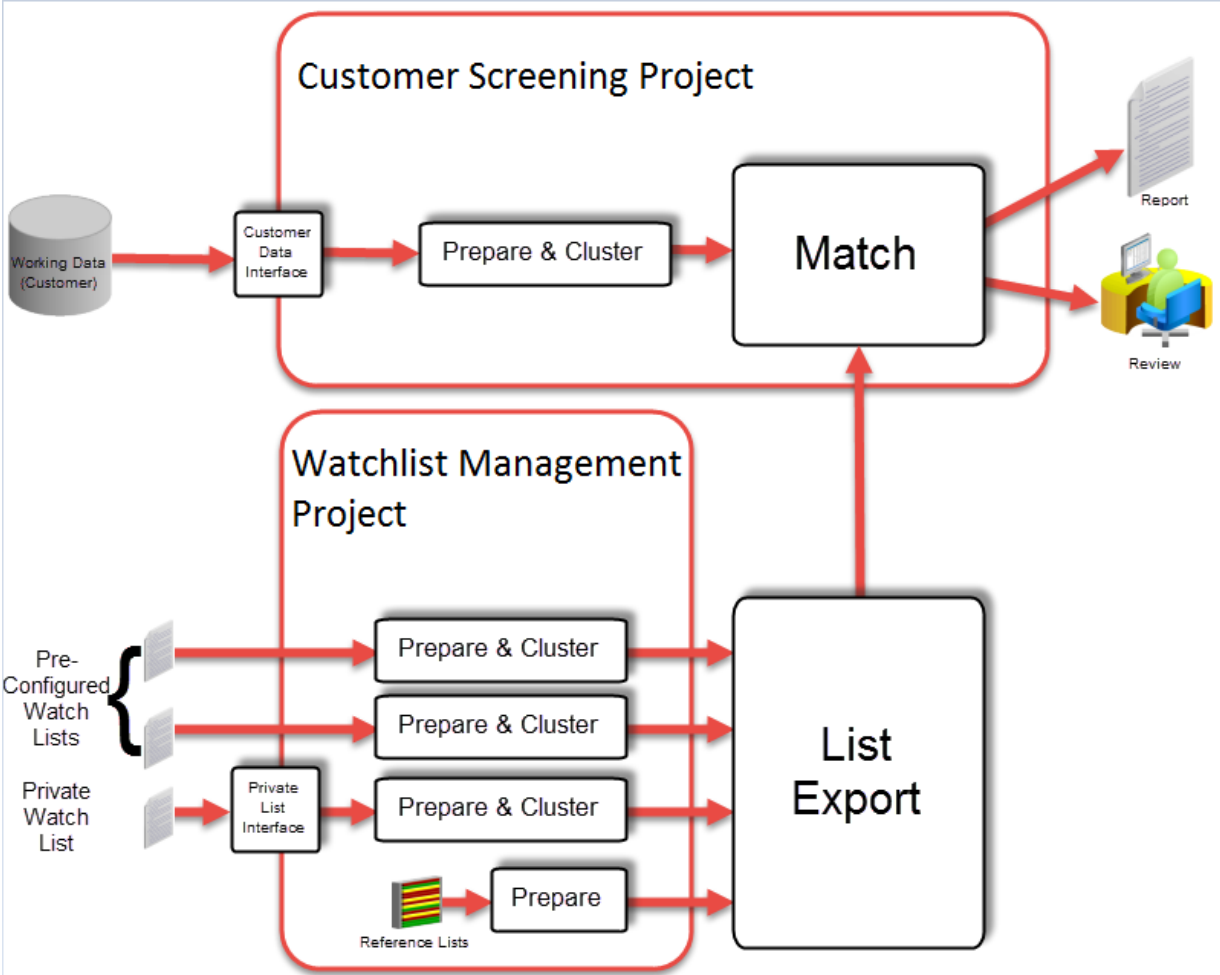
Customer Screening Project

Working Data (Customer)

Customer Data Interface

Prepare & Cluster

Match

Report

Review

Watchlist Management Project

Pre-Configured Watch Lists

Private Watch List

Private List Interface

Prepare & Cluster

Prepare & Cluster

Prepare & Cluster

Reference Lists

Prepare

List Export